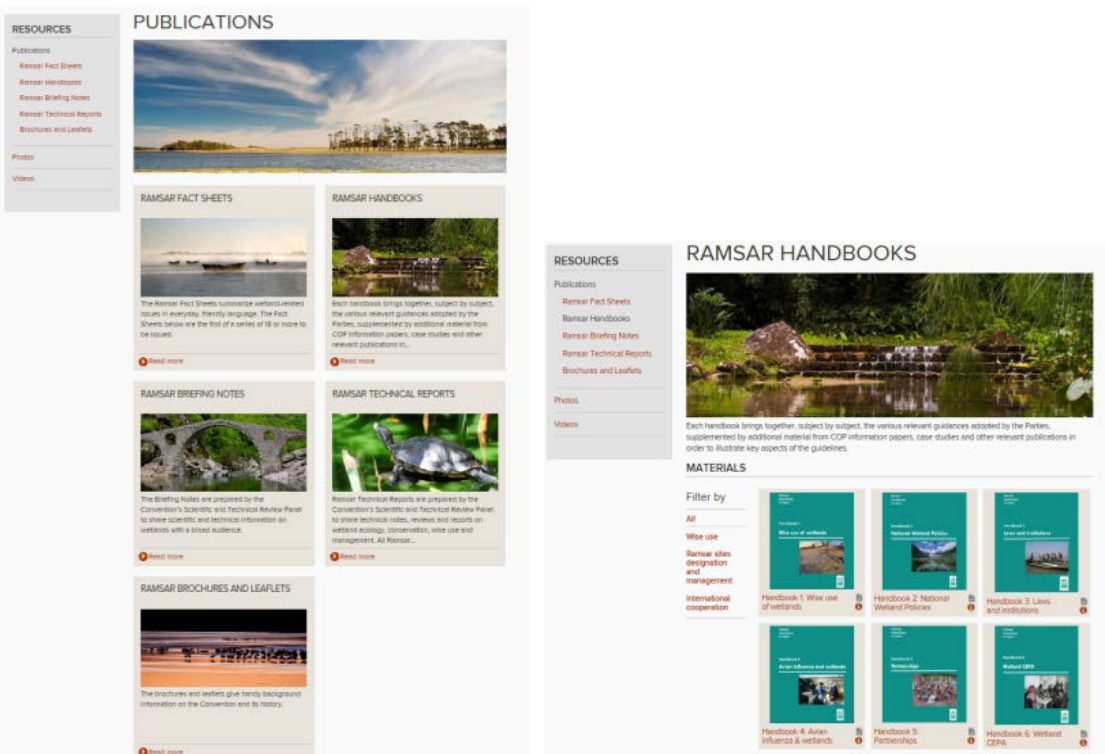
RESOURCES

Publications
Ramsar Fact Sheets
Ramsar Handbooks
Ramsar Briefing Notes
Ramsar Technical Reports
Brochures and Leaflets

Photos

Videos

PUBLICATIONS

RAMSAR FACT SHEETS

The Ramsar Fact Sheets summarize wetland-related issues in everyday, friendly language. The Fact Sheets below are the first of a series of 18 or more to be issued.

Read more

RAMSAR HANDBOOKS

Each handbook brings together, subject by subject, the various relevant guidances adopted by the Parties, supplemented by additional material from COP information papers, case studies and other relevant publications in...

Read more

RAMSAR BRIEFING NOTES

The Briefing Notes are prepared by the Convention's Scientific and Technical Review Panel to share scientific and technical information on wetlands with a broad audience.

Read more

RAMSAR TECHNICAL REPORTS

Ramsar Technical Reports are prepared by the Convention's Scientific and Technical Review Panel to share technical notes, reviews and reports on wetland ecology, conservation, wise use and management. All Ramsar...

Read more

RAMSAR BROCHURES AND LEAFLETS

The brochures and leaflets give handy background information on the Convention and its history.

Read more

RESOURCES

Publications
Ramsar Fact Sheets
Ramsar Handbooks
Ramsar Briefing Notes
Ramsar Technical Reports
Brochures and Leaflets

Photos

Videos

RAMSAR HANDBOOKS

Each handbook brings together, subject by subject, the various relevant guidances adopted by the Parties, supplemented by additional material from COP information papers, case studies and other relevant publications in order to illustrate key aspects of the guidelines.

MATERIALS

Filter by
All
Wise use
Ramsar sites designation and management
International cooperation

Handbook 1
Wise use of wetlands
Handbook 1: Wise use of wetlands

Handbook 2
National Wetland Policies
Handbook 2: National Wetland Policies

Handbook 3
Laws and institutions
Handbook 3: Laws and institutions

Handbook 4
Avian influenza and wetlands
Handbook 4: Avian influenza & wetlands

Handbook 5
Partnerships
Handbook 5: Partnerships

Handbook 6
Wetland CEPA
Handbook 6: Wetland CEPA